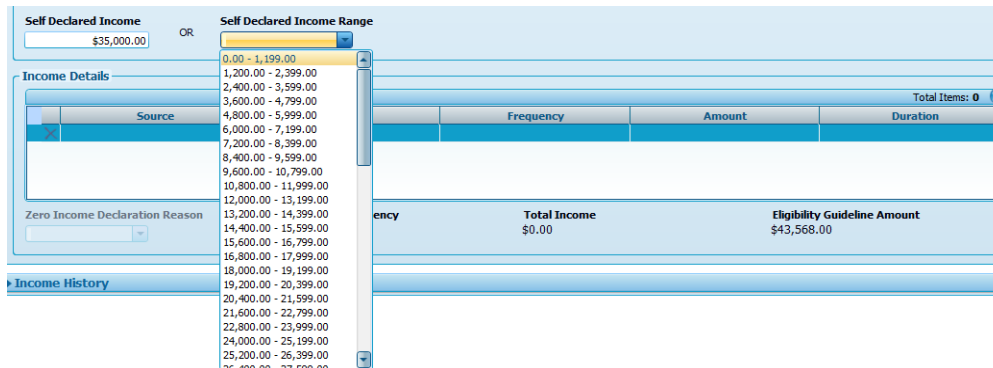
Self Declared Income
$35,000.00
OR
Self Declared Income Range

0.00 - 1,199.00
1,200.00 - 2,399.00
2,400.00 - 3,599.00
3,600.00 - 4,799.00
4,800.00 - 5,999.00
6,000.00 - 7,199.00
7,200.00 - 8,399.00
8,400.00 - 9,599.00
9,600.00 - 10,799.00
10,800.00 - 11,999.00
12,000.00 - 13,199.00
13,200.00 - 14,399.00
14,400.00 - 15,599.00
15,600.00 - 16,799.00
16,800.00 - 17,999.00
18,000.00 - 19,199.00
19,200.00 - 20,399.00
20,400.00 - 21,599.00
21,600.00 - 22,799.00
22,800.00 - 23,999.00
24,000.00 - 25,199.00
25,200.00 - 26,399.00
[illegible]

Income Details
Total Items: 0

| Source | | Frequency | Amount | Duration |
|---|---|---|---|---|
| | | | | |

Zero Income Declaration Reason
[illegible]ency
Total Income
$0.00
Eligibility Guideline Amount
$43,568.00

Income History